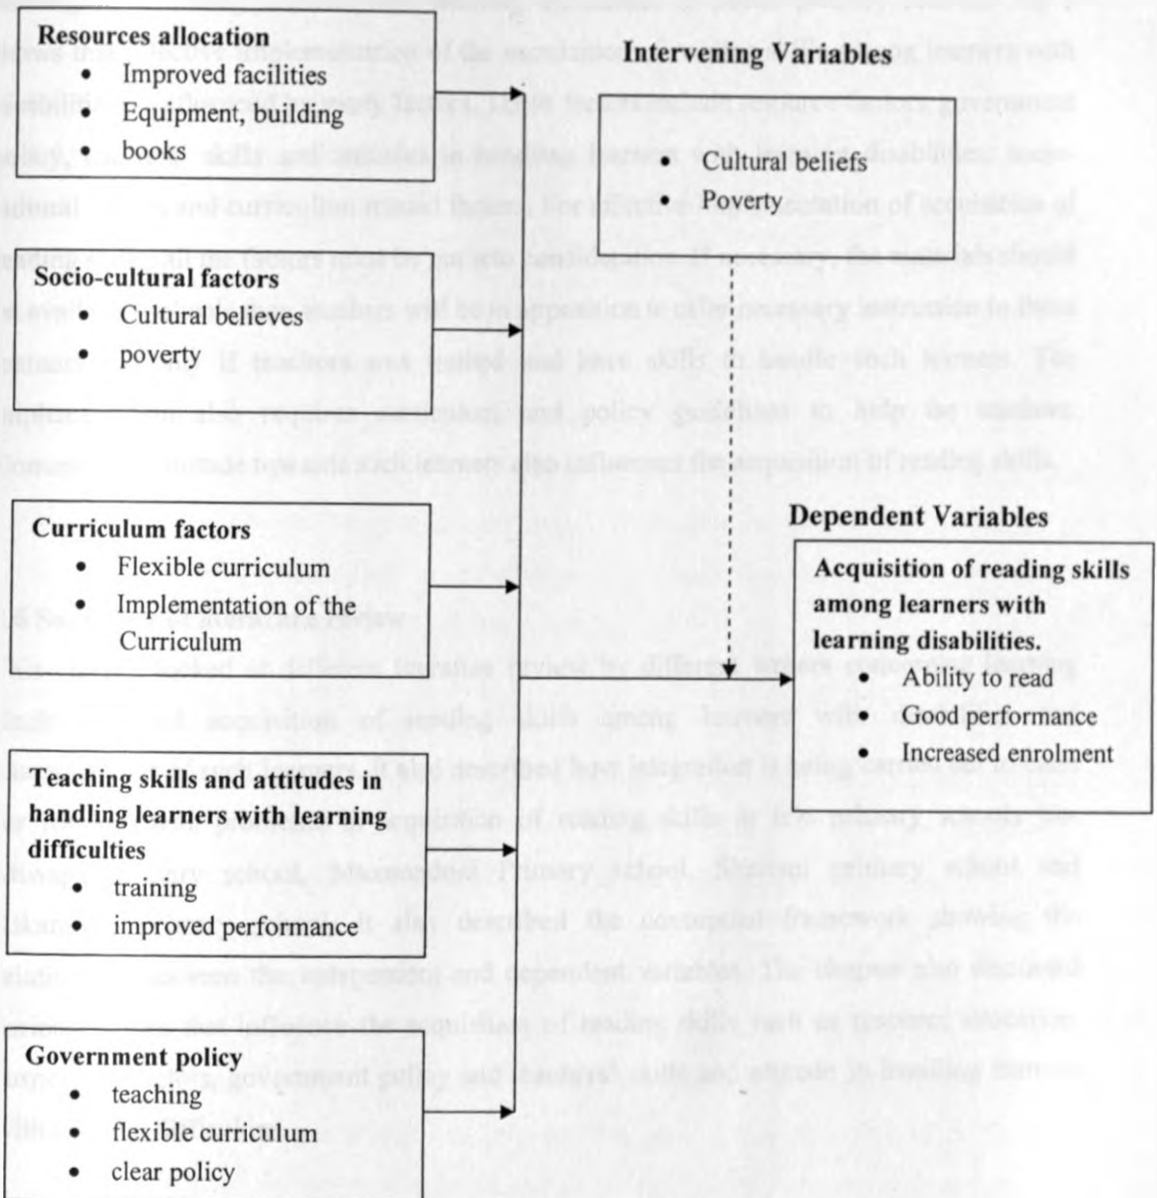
Resources allocation
- Improved facilities
- Equipment, building
- books

Socio-cultural factors
- Cultural believes
- poverty

Curriculum factors
- Flexible curriculum
- Implementation of the Curriculum

Teaching skills and attitudes in handling learners with learning difficulties
- training
- improved performance

Government policy
- teaching
- flexible curriculum
- clear policy

Intervening Variables
- Cultural beliefs
- Poverty

Dependent Variables
Acquisition of reading skills among learners with learning disabilities.
- Ability to read
- Good performance
- Increased enrolment